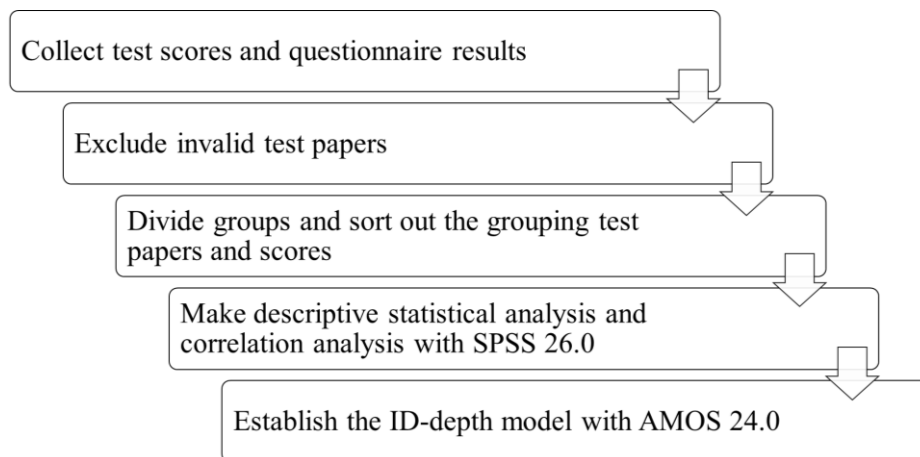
Collect test scores and questionnaire results

Exclude invalid test papers

Divide groups and sort out the grouping test papers and scores

Make descriptive statistical analysis and correlation analysis with SPSS 26.0

Establish the ID-depth model with AMOS 24.0